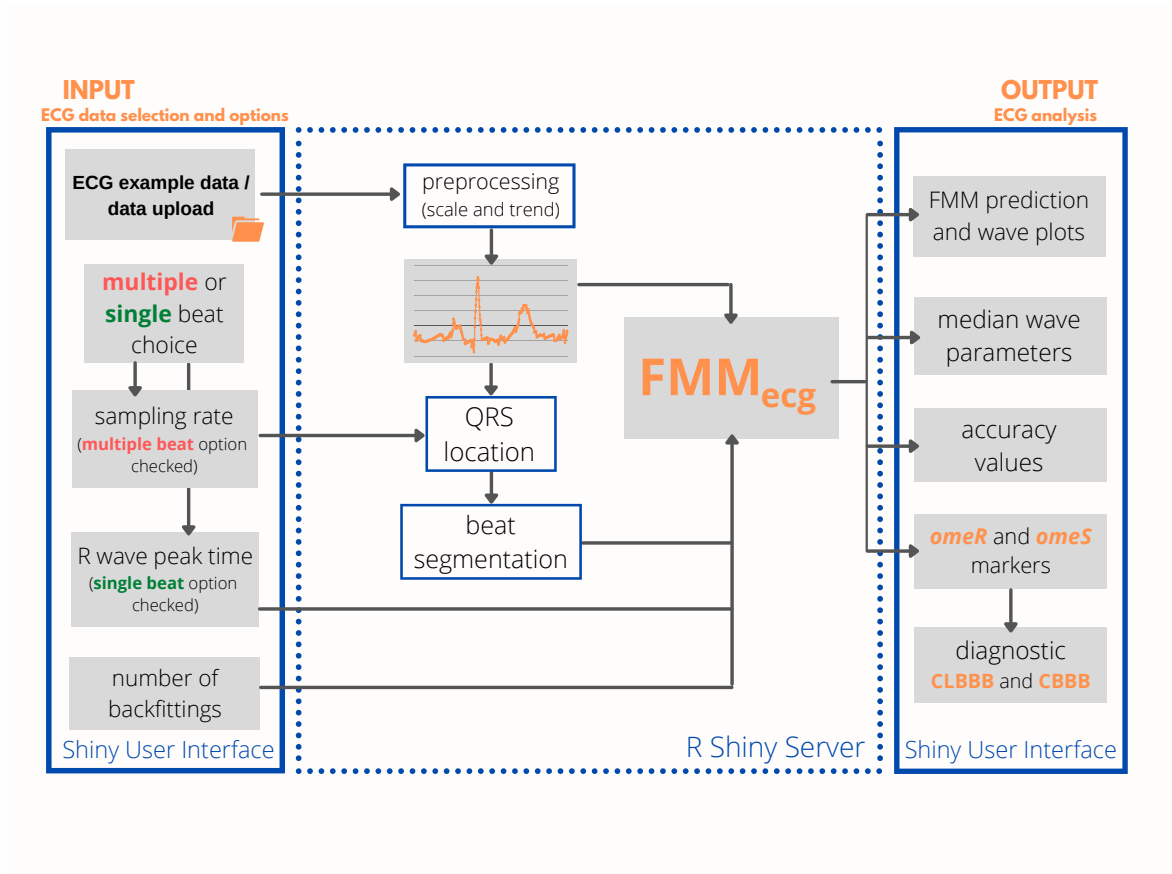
INPUT
ECG data selection and options

ECG example data / data upload

multiple or single beat choice

sampling rate (multiple beat option checked)

R wave peak time (single beat option checked)

number of backfittings

Shiny User Interface

preprocessing (scale and trend)

QRS location

beat segmentation

$FMM_{ecg}$

R Shiny Server

OUTPUT
ECG analysis

FMM prediction and wave plots

median wave parameters

accuracy values

omeR and omeS markers

diagnostic CLBBB and CBBB

Shiny User Interface